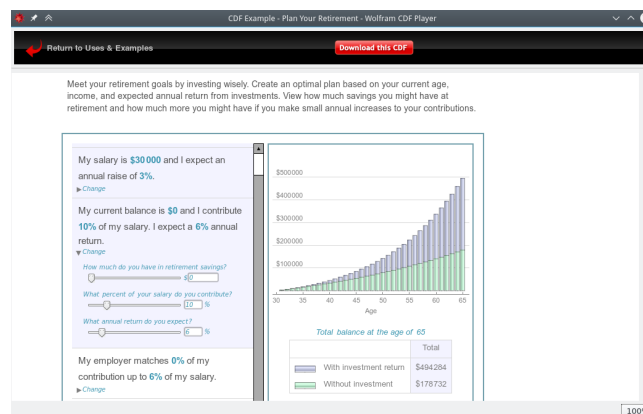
CDF Example - Plan Your Retirement - Wolfram CDF Player

Return to Uses & Examples

Download this CDF

Meet your retirement goals by investing wisely. Create an optimal plan based on your current age, income, and expected annual return from investments. View how much savings you might have at retirement and how much more you might have if you make small annual increases to your contributions.

My salary is $30000 and I expect an annual raise of 3%.

▸ Change

My current balance is $0 and I contribute 10% of my salary. I expect a 6% annual return.

▾ Change

How much do you have in retirement savings?

$0

What percent of your salary do you contribute?

10 %

What annual return do you expect?

6 %

My employer matches 0% of my contribution up to 6% of my salary.

▸ Change

$500000

$400000

$300000

$200000

$100000

30 35 40 45 50 55 60 65

Age

Total balance at the age of 65

| | Total |
|---|---|
| With investment return | $494284 |
| Without investment | $178732 |

100